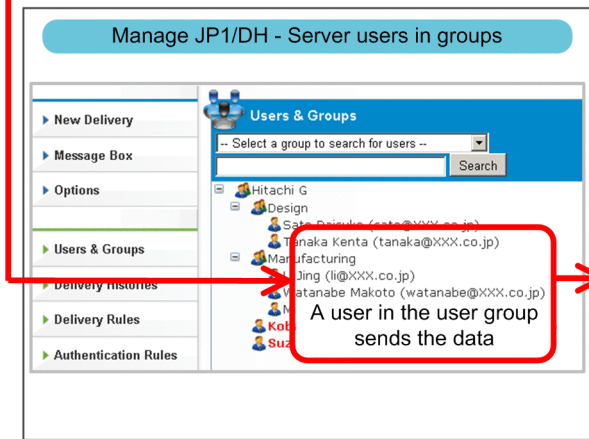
Manage JP1/DH - Server users in groups

New Delivery
Message Box
Options
Users & Groups
Delivery Histories
Delivery Rules
Authentication Rules

Users & Groups
-- Select a group to search for users --
Search

Hitachi G
Design
Sato Daisuke (sato@XXX.co.jp)
Tanaka Kenta (tanaka@XXX.co.jp)
Manufacturing
Li Jing (li@XXX.co.jp)
Watanabe Makoto (watanabe@XXX.co.jp)
M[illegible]
Kob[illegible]
Suz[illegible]

A user in the user group sends the data